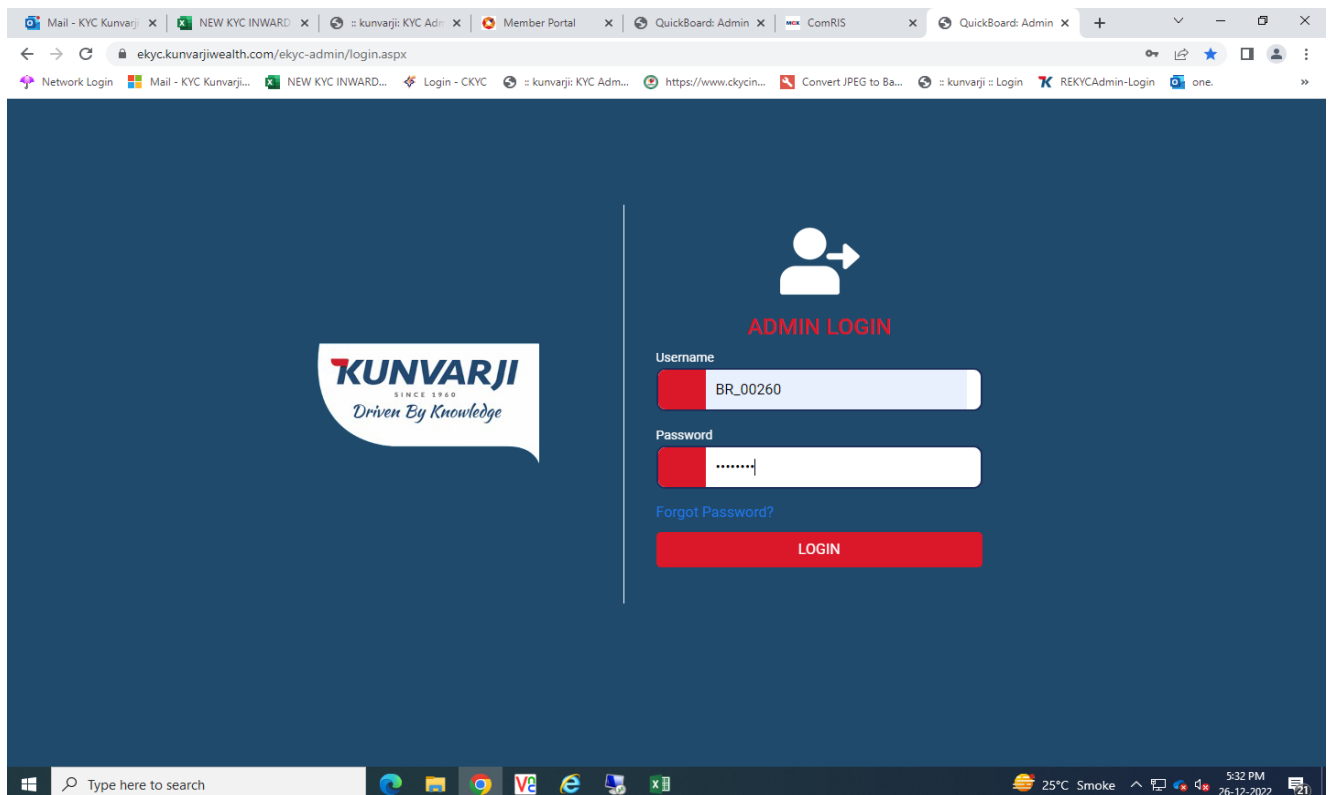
Mail - KYC Kunvarji × NEW KYC INWARD × :: kunvarji: KYC Adm × Member Portal × QuickBoard: Admin × ComRIS × QuickBoard: Admin × +

ekyc.kunvarjiwealth.com/ekyc-admin/login.aspx

Network Login  Mail - KYC Kunvarji...  NEW KYC INWARD...  Login - CKYC  :: kunvarji: KYC Adm...  https://www.ckycin...  Convert JPEG to Ba...  :: kunvarji :: Login  REKYCAdmin-Login  one.  »

KUNVARJI
SINCE 1960
Driven By Knowledge

ADMIN LOGIN

Username

BR_00260

Password

••••••••

Forgot Password?

LOGIN

Type here to search

25°C Smoke

5:32 PM
26-12-2022

21